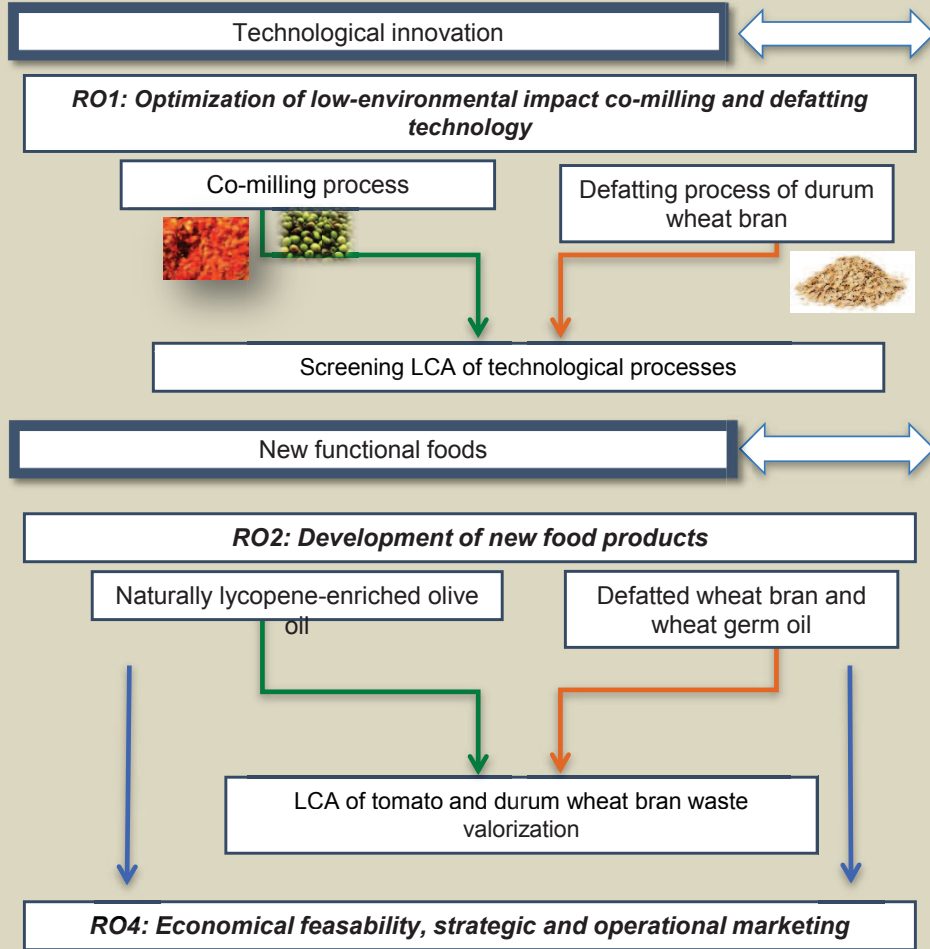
Technological innovation

RO1: Optimization of low-environmental impact co-milling and defatting technology

Co-milling process

Defatting process of durum wheat bran

Screening LCA of technological processes

New functional foods

RO2: Development of new food products

Naturally lycopene-enriched olive oil

Defatted wheat bran and wheat germ oil

LCA of tomato and durum wheat bran waste valorization

RO4: Economical feasability, strategic and operational marketing